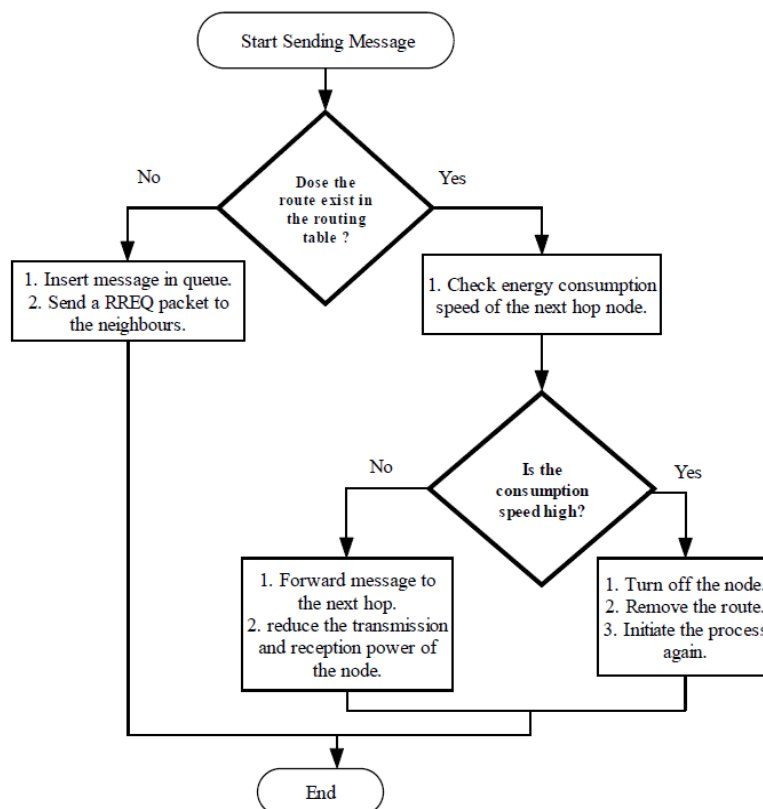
Start Sending Message

Dose the route exist in the routing table ?

No

Yes

1. Insert message in queue.
2. Send a RREQ packet to the neighbours.

1. Check energy consumption speed of the next hop node.

Is the consumption speed high?

No

Yes

1. Forward message to the next hop.
2. reduce the transmission and reception power of the node.

1. Turn off the node.
2. Remove the route.
3. Initiate the process again.

End